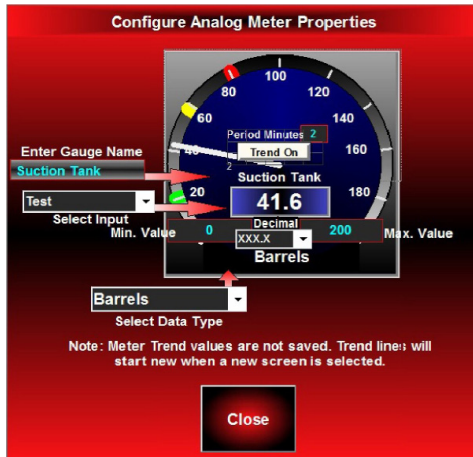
Configure Analog Meter Properties

100
80
120
60
140
Period Minutes 2
Enter Gauge Name
Suction Tank
40
Trend On
160
2
Suction Tank
20
180
Test
41.6
Select Input
Decimal
Min. Value
0
XXX.X
200
Max. Value
Barrels

Barrels
Select Data Type

Note: Meter Trend values are not saved. Trend lines will start new when a new screen is selected.

Close